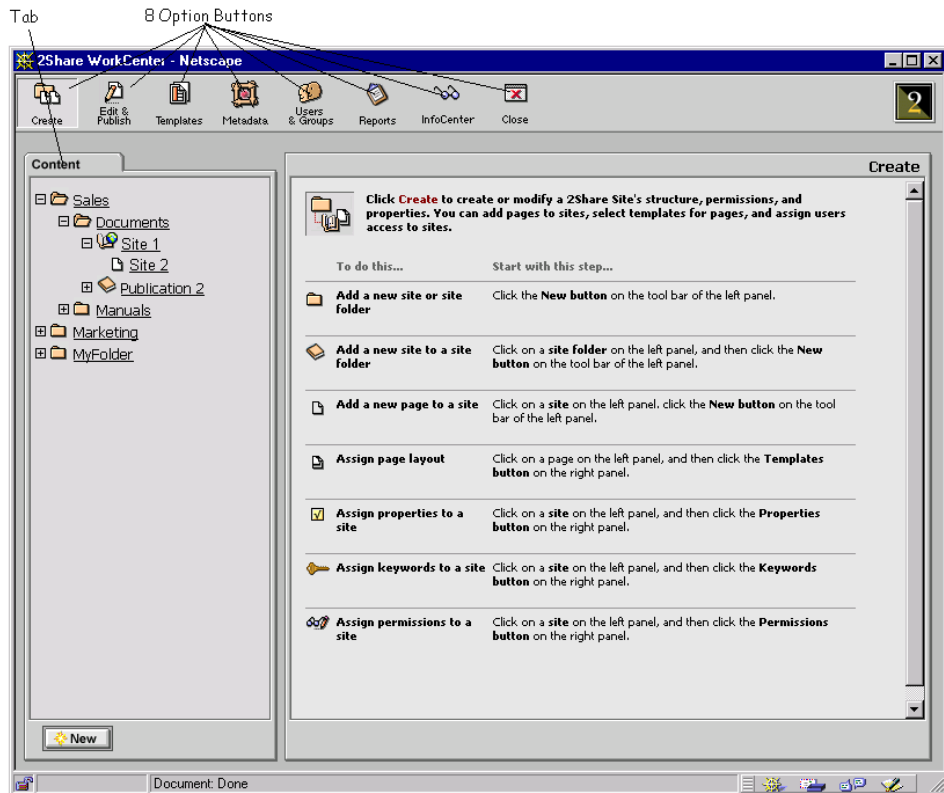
Tab

8 Option Buttons

2Share WorkCenter - Netscape

Create
Edit & Publish
Templates
Metadata
Users & Groups
Reports
InfoCenter
Close

2

Content

Sales
Documents
Site 1
Site 2
Publication 2
Manuals
Marketing
MyFolder

New

Create

Click Create to create or modify a 2Share Site's structure, permissions, and properties. You can add pages to sites, select templates for pages, and assign users access to sites.

| To do this... | Start with this step... |
|---|---|
| Add a new site or site folder | Click the New button on the tool bar of the left panel. |
| Add a new site to a site folder | Click on a site folder on the left panel, and then click the New button on the tool bar of the left panel. |
| Add a new page to a site | Click on a site on the left panel. click the New button on the tool bar of the left panel. |
| Assign page layout | Click on a page on the left panel, and then click the Templates button on the right panel. |
| Assign properties to a site | Click on a site on the left panel, and then click the Properties button on the right panel. |
| Assign keywords to a site | Click on a site on the left panel, and then click the Keywords button on the right panel. |
| Assign permissions to a site | Click on a site on the left panel, and then click the Permissions button on the right panel. |

Document: Done